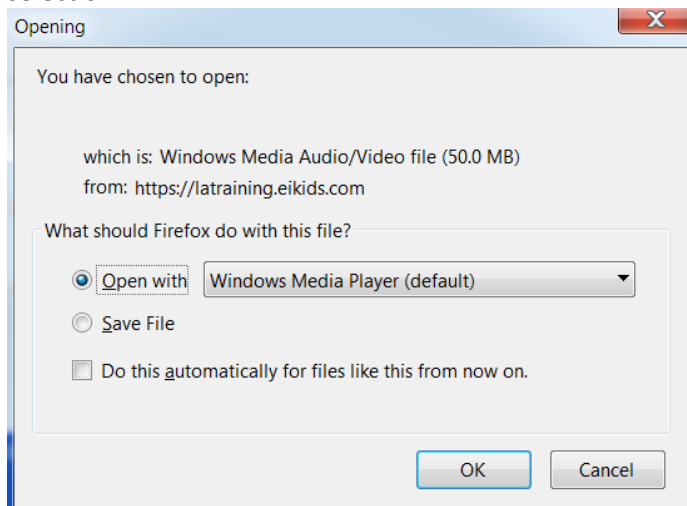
Opening

You have chosen to open:

which is: Windows Media Audio/Video file (50.0 MB)
from: https://latraining.eikids.com

What should Firefox do with this file?

Open with Windows Media Player (default)

Save File

Do this automatically for files like this from now on.

OK Cancel